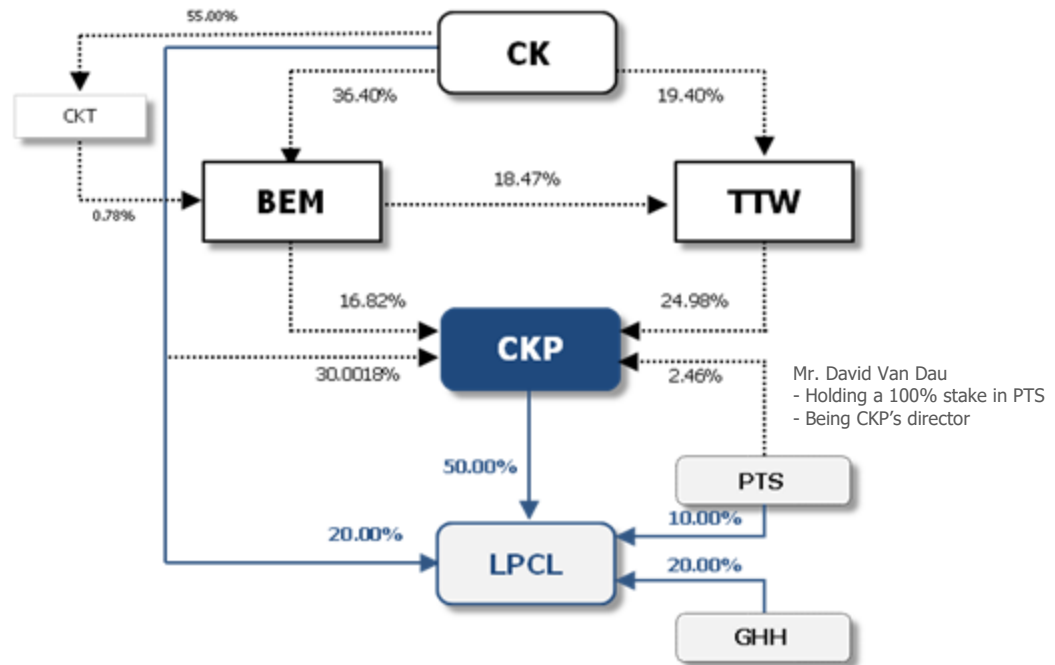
55.00%

CK

CKT

36.40%

19.40%

BEM

18.47%

TTW

0.78%

16.82%

24.98%

CKP

30.0018%

2.46%

Mr. David Van Dau
- Holding a 100% stake in PTS
- Being CKP's director

50.00%

PTS

20.00%

10.00%

LPCL

20.00%

GHH